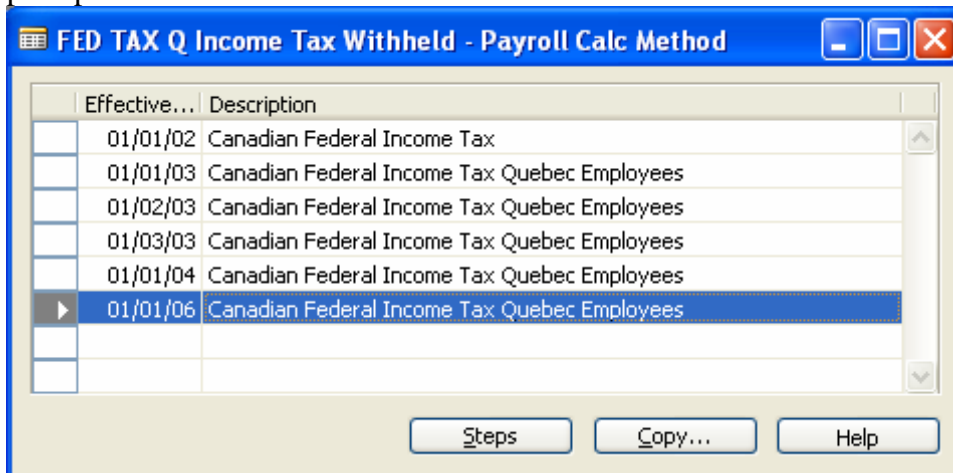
FED TAX Q Income Tax Withheld - Payroll Calc Method

| Effective... | Description |
|---|---|
| 01/01/02 | Canadian Federal Income Tax |
| 01/01/03 | Canadian Federal Income Tax Quebec Employees |
| 01/02/03 | Canadian Federal Income Tax Quebec Employees |
| 01/03/03 | Canadian Federal Income Tax Quebec Employees |
| 01/01/04 | Canadian Federal Income Tax Quebec Employees |
| 01/01/06 | Canadian Federal Income Tax Quebec Employees |
| | |
| | |

Steps Copy... Help